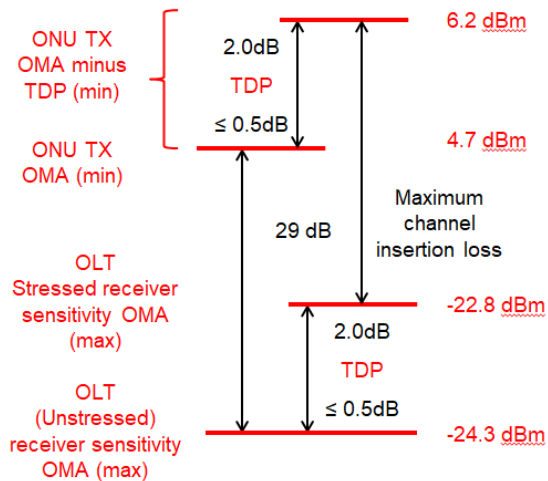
ONU TX OMA minus TDP (min)

2.0dB

TDP

≤ 0.5dB

6.2 dBm

ONU TX OMA (min)

4.7 dBm

29 dB

Maximum channel insertion loss

OLT Stressed receiver sensitivity OMA (max)

-22.8 dBm

2.0dB

TDP

≤ 0.5dB

OLT (Unstressed) receiver sensitivity OMA (max)

-24.3 dBm